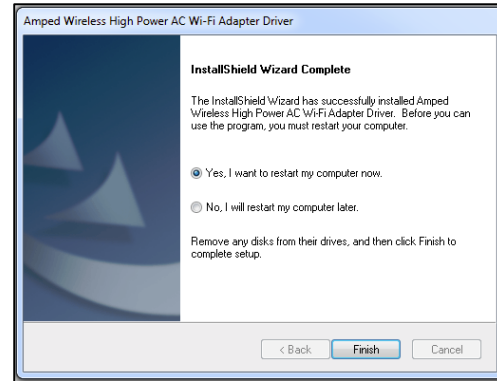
Amped Wireless High Power AC Wi-Fi Adapter Driver

InstallShield Wizard Complete

The InstallShield Wizard has successfully installed Amped Wireless High Power AC Wi-Fi Adapter Driver. Before you can use the program, you must restart your computer.

Yes, I want to restart my computer now.

No, I will restart my computer later.

Remove any disks from their drives, and then click Finish to complete setup.

< Back

Finish

Cancel